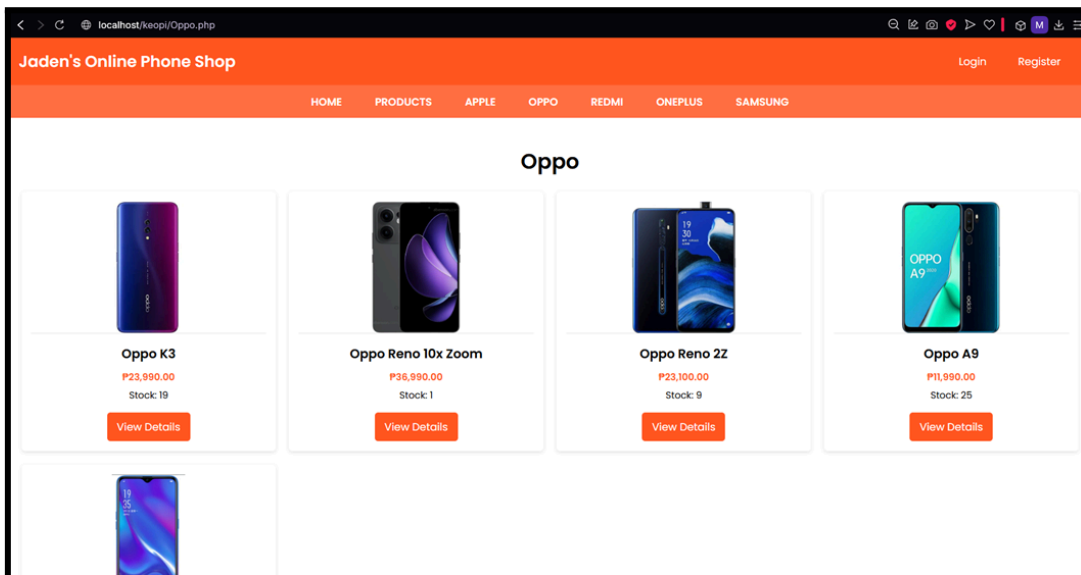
localhost/keopi/Oppo.php

M

Jaden's Online Phone Shop

Login Register

HOME PRODUCTS APPLE OPPO REDMI ONEPLUS SAMSUNG

Oppo

Oppo K3
₱23,990.00
Stock: 19
View Details

Oppo Reno 10x Zoom
₱36,990.00
Stock: 1
View Details

Oppo Reno 2Z
₱23,100.00
Stock: 9
View Details

Oppo A9
₱11,990.00
Stock: 25
View Details